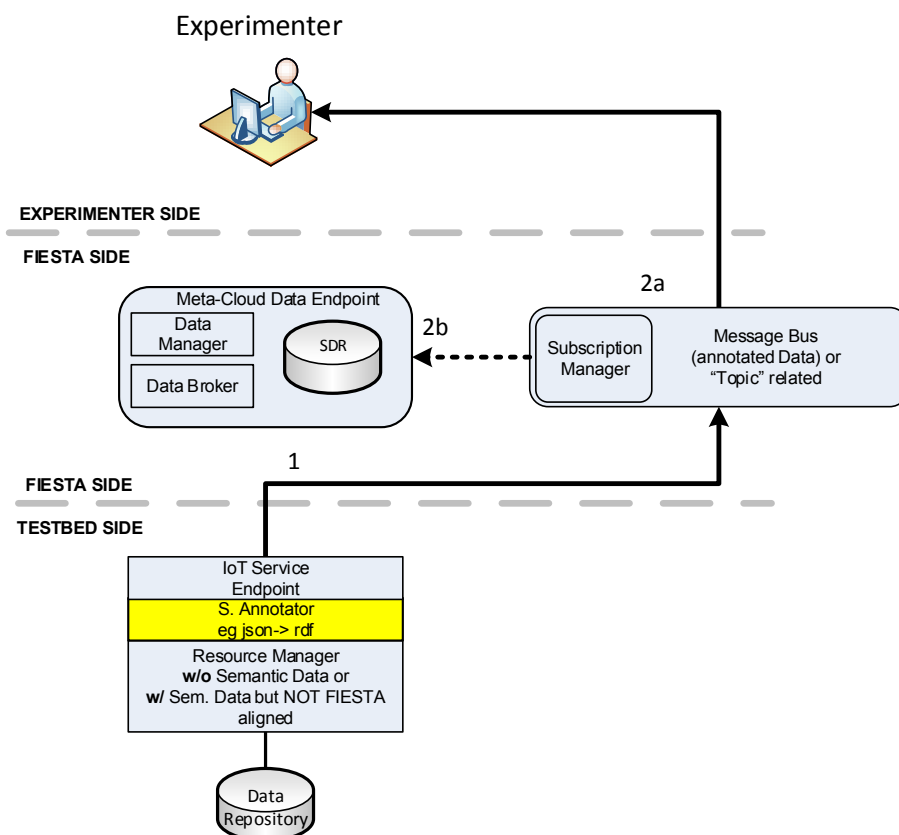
Experimenter

EXPERIMENTER SIDE

FIESTA SIDE

Meta-Cloud Data Endpoint

Data Manager

Data Broker

SDR

2b

2a

Subscription Manager

Message Bus (annotated Data) or "Topic" related

1

FIESTA SIDE

TESTBED SIDE

IoT Service Endpoint

S. Annotator eg json-> rdf

Resource Manager **w/o** Semantic Data or **w/** Sem. Data but NOT FIESTA aligned

Data Repository